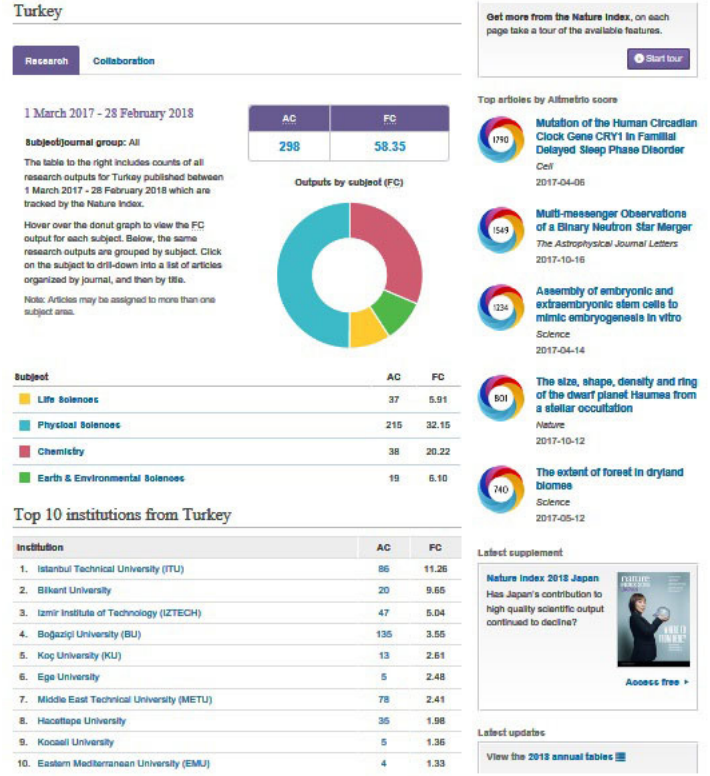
Turkey

Research | Collaboration

1 March 2017 - 28 February 2018

Subject/journal group: All

The table to the right includes counts of all research outputs for Turkey published between 1 March 2017 - 28 February 2018 which are tracked by the Nature Index.

Hover over the donut graph to view the FC output for each subject. Below, the same research outputs are grouped by subject. Click on the subject to drill-down into a list of articles organized by journal, and then by title.

Note: Articles may be assigned to more than one subject area.

| AC | FC |
|---|---|
| 298 | 58.35 |

Outputs by subject (FC)

| Subject | AC | FC |
|---|---|---|
| Life Sciences | 37 | 5.91 |
| Physical Sciences | 215 | 32.15 |
| Chemistry | 38 | 20.22 |
| Earth & Environmental Sciences | 19 | 6.10 |

Top 10 institutions from Turkey

| Institution | AC | FC |
|---|---|---|
| 1. Istanbul Technical University (ITU) | 86 | 11.26 |
| 2. Bilkent University | 20 | 9.65 |
| 3. Izmir Institute of Technology (IZTECH) | 47 | 5.04 |
| 4. Boğaziçi University (BU) | 135 | 3.55 |
| 5. Koç University (KU) | 13 | 2.61 |
| 6. Ege University | 5 | 2.48 |
| 7. Middle East Technical University (METU) | 78 | 2.41 |
| 8. Hacettepe University | 35 | 1.98 |
| 9. Kocaeli University | 5 | 1.36 |
| 10. Eastern Mediterranean University (EMU) | 4 | 1.33 |

Get more from the Nature Index, on each page take a tour of the available features.

Start tour

Top articles by Altmetric score

1790
Mutation of the Human Circadian Clock Gene CRY1 in Familial Delayed Sleep Phase Disorder
Cell
2017-04-06

1549
Multi-messenger Observations of a Binary Neutron Star Merger
The Astrophysical Journal Letters
2017-10-16

1234
Assembly of embryonic and extraembryonic stem cells to mimic embryogenesis in vitro
Science
2017-04-14

801
The size, shape, density and ring of the dwarf planet Haumea from a stellar occultation
Nature
2017-10-12

740
The extent of forest in dryland biomes
Science
2017-05-12

Latest supplement

Nature Index 2018 Japan
Has Japan's contribution to high quality scientific output continued to decline?

Access free ›

Latest updates

View the 2018 annual tables